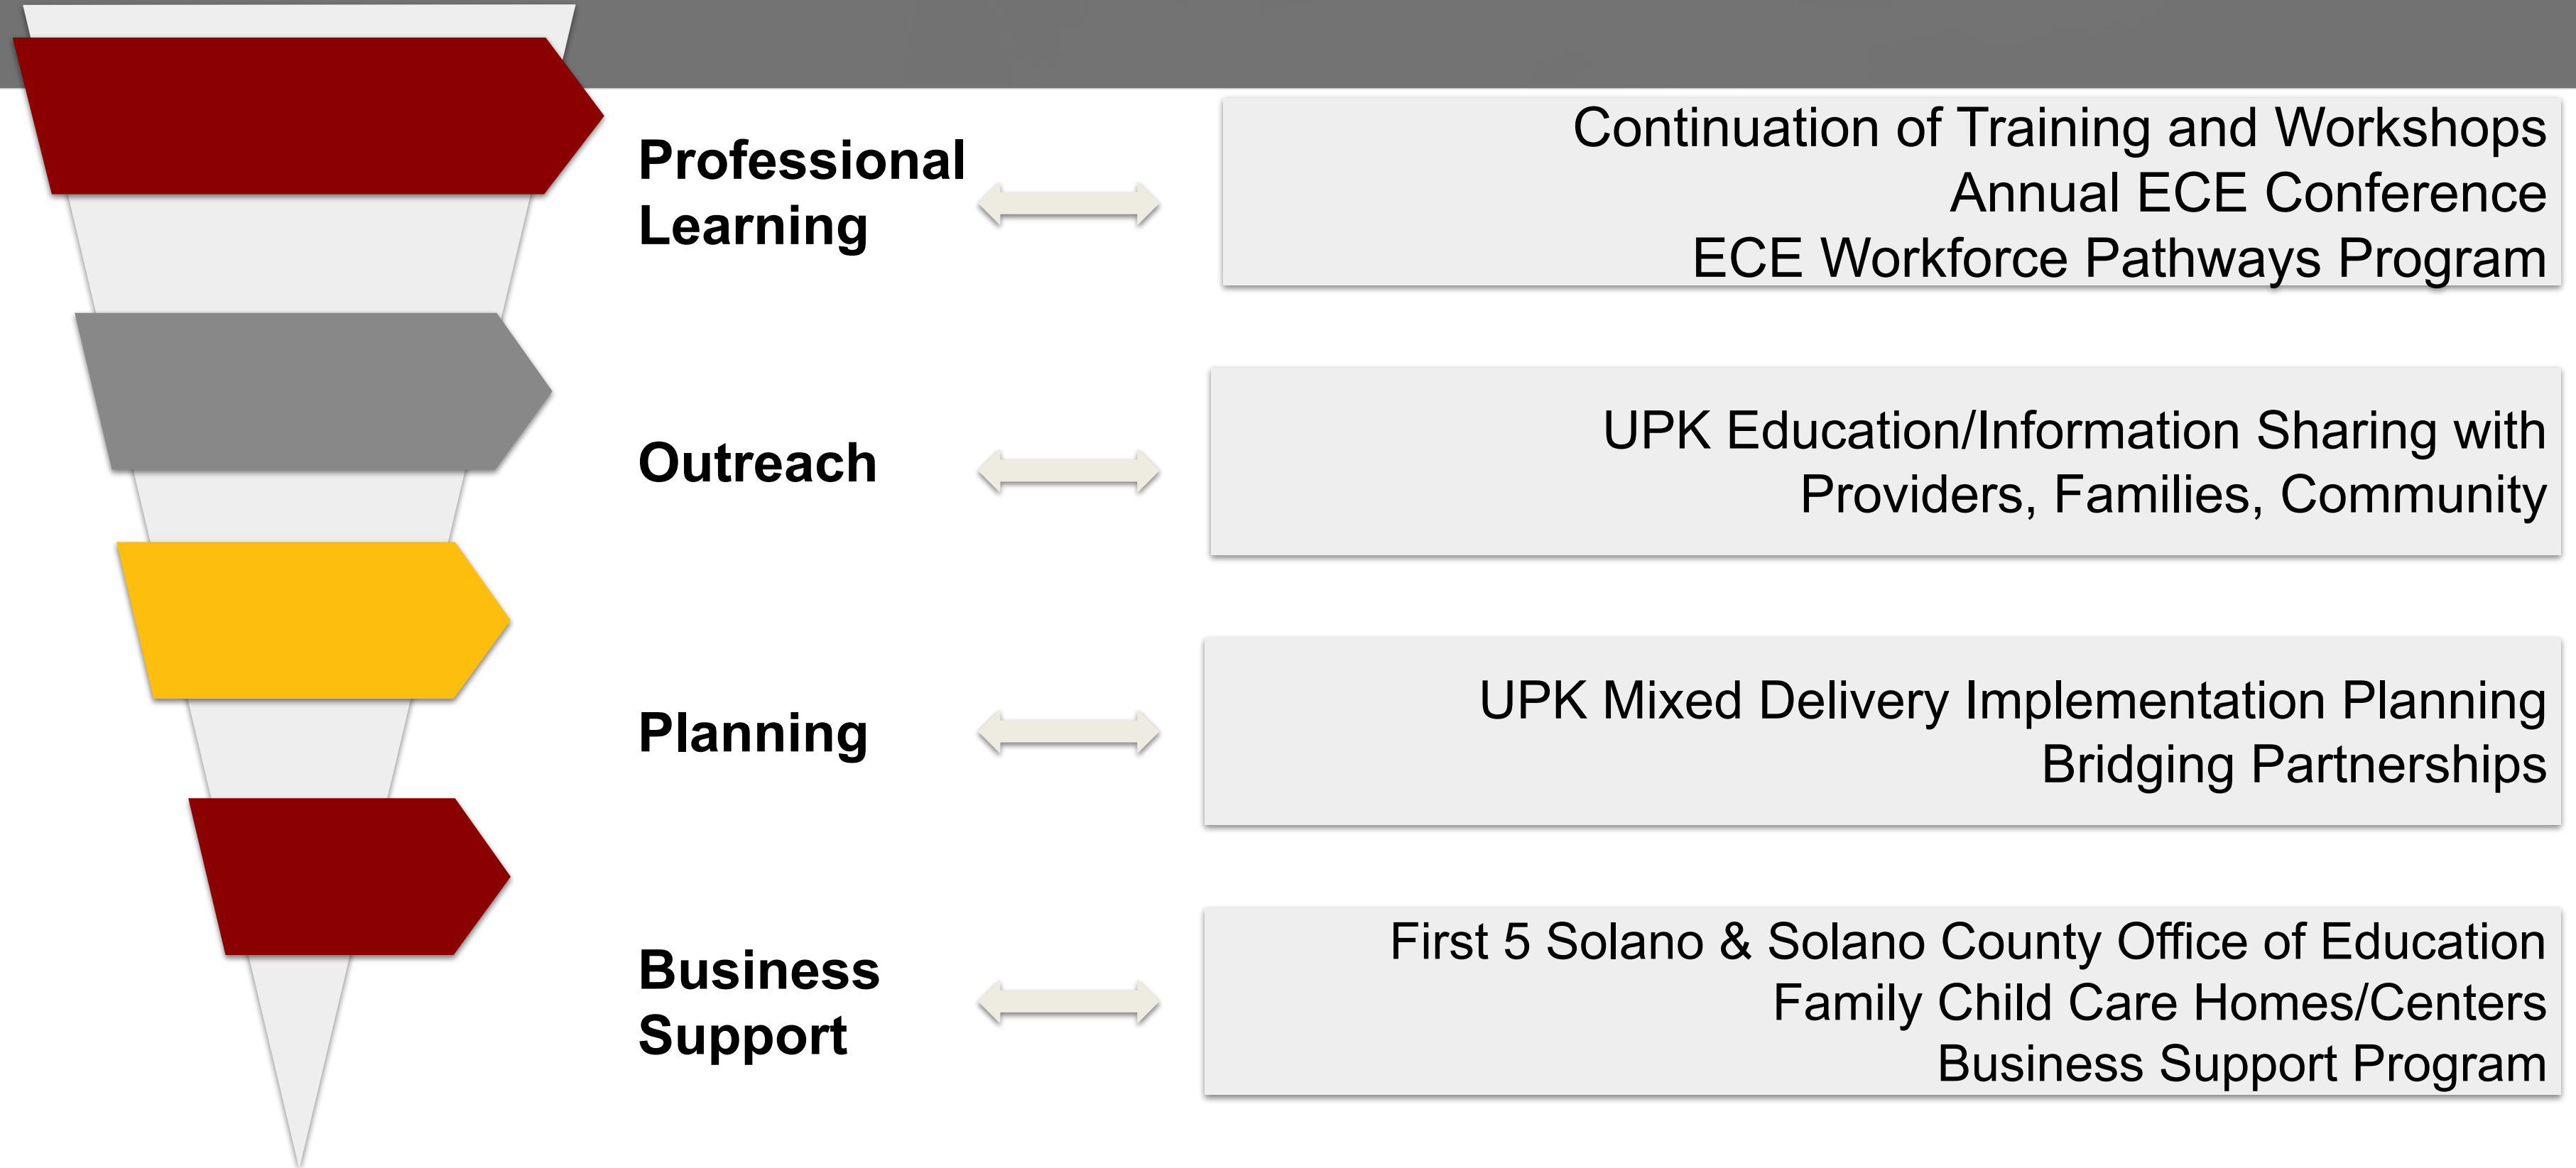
Professional Learning

Continuation of Training and Workshops
Annual ECE Conference
ECE Workforce Pathways Program

Outreach

UPK Education/Information Sharing with Providers, Families, Community

Planning

UPK Mixed Delivery Implementation Planning
Bridging Partnerships

Business Support

First 5 Solano & Solano County Office of Education
Family Child Care Homes/Centers
Business Support Program